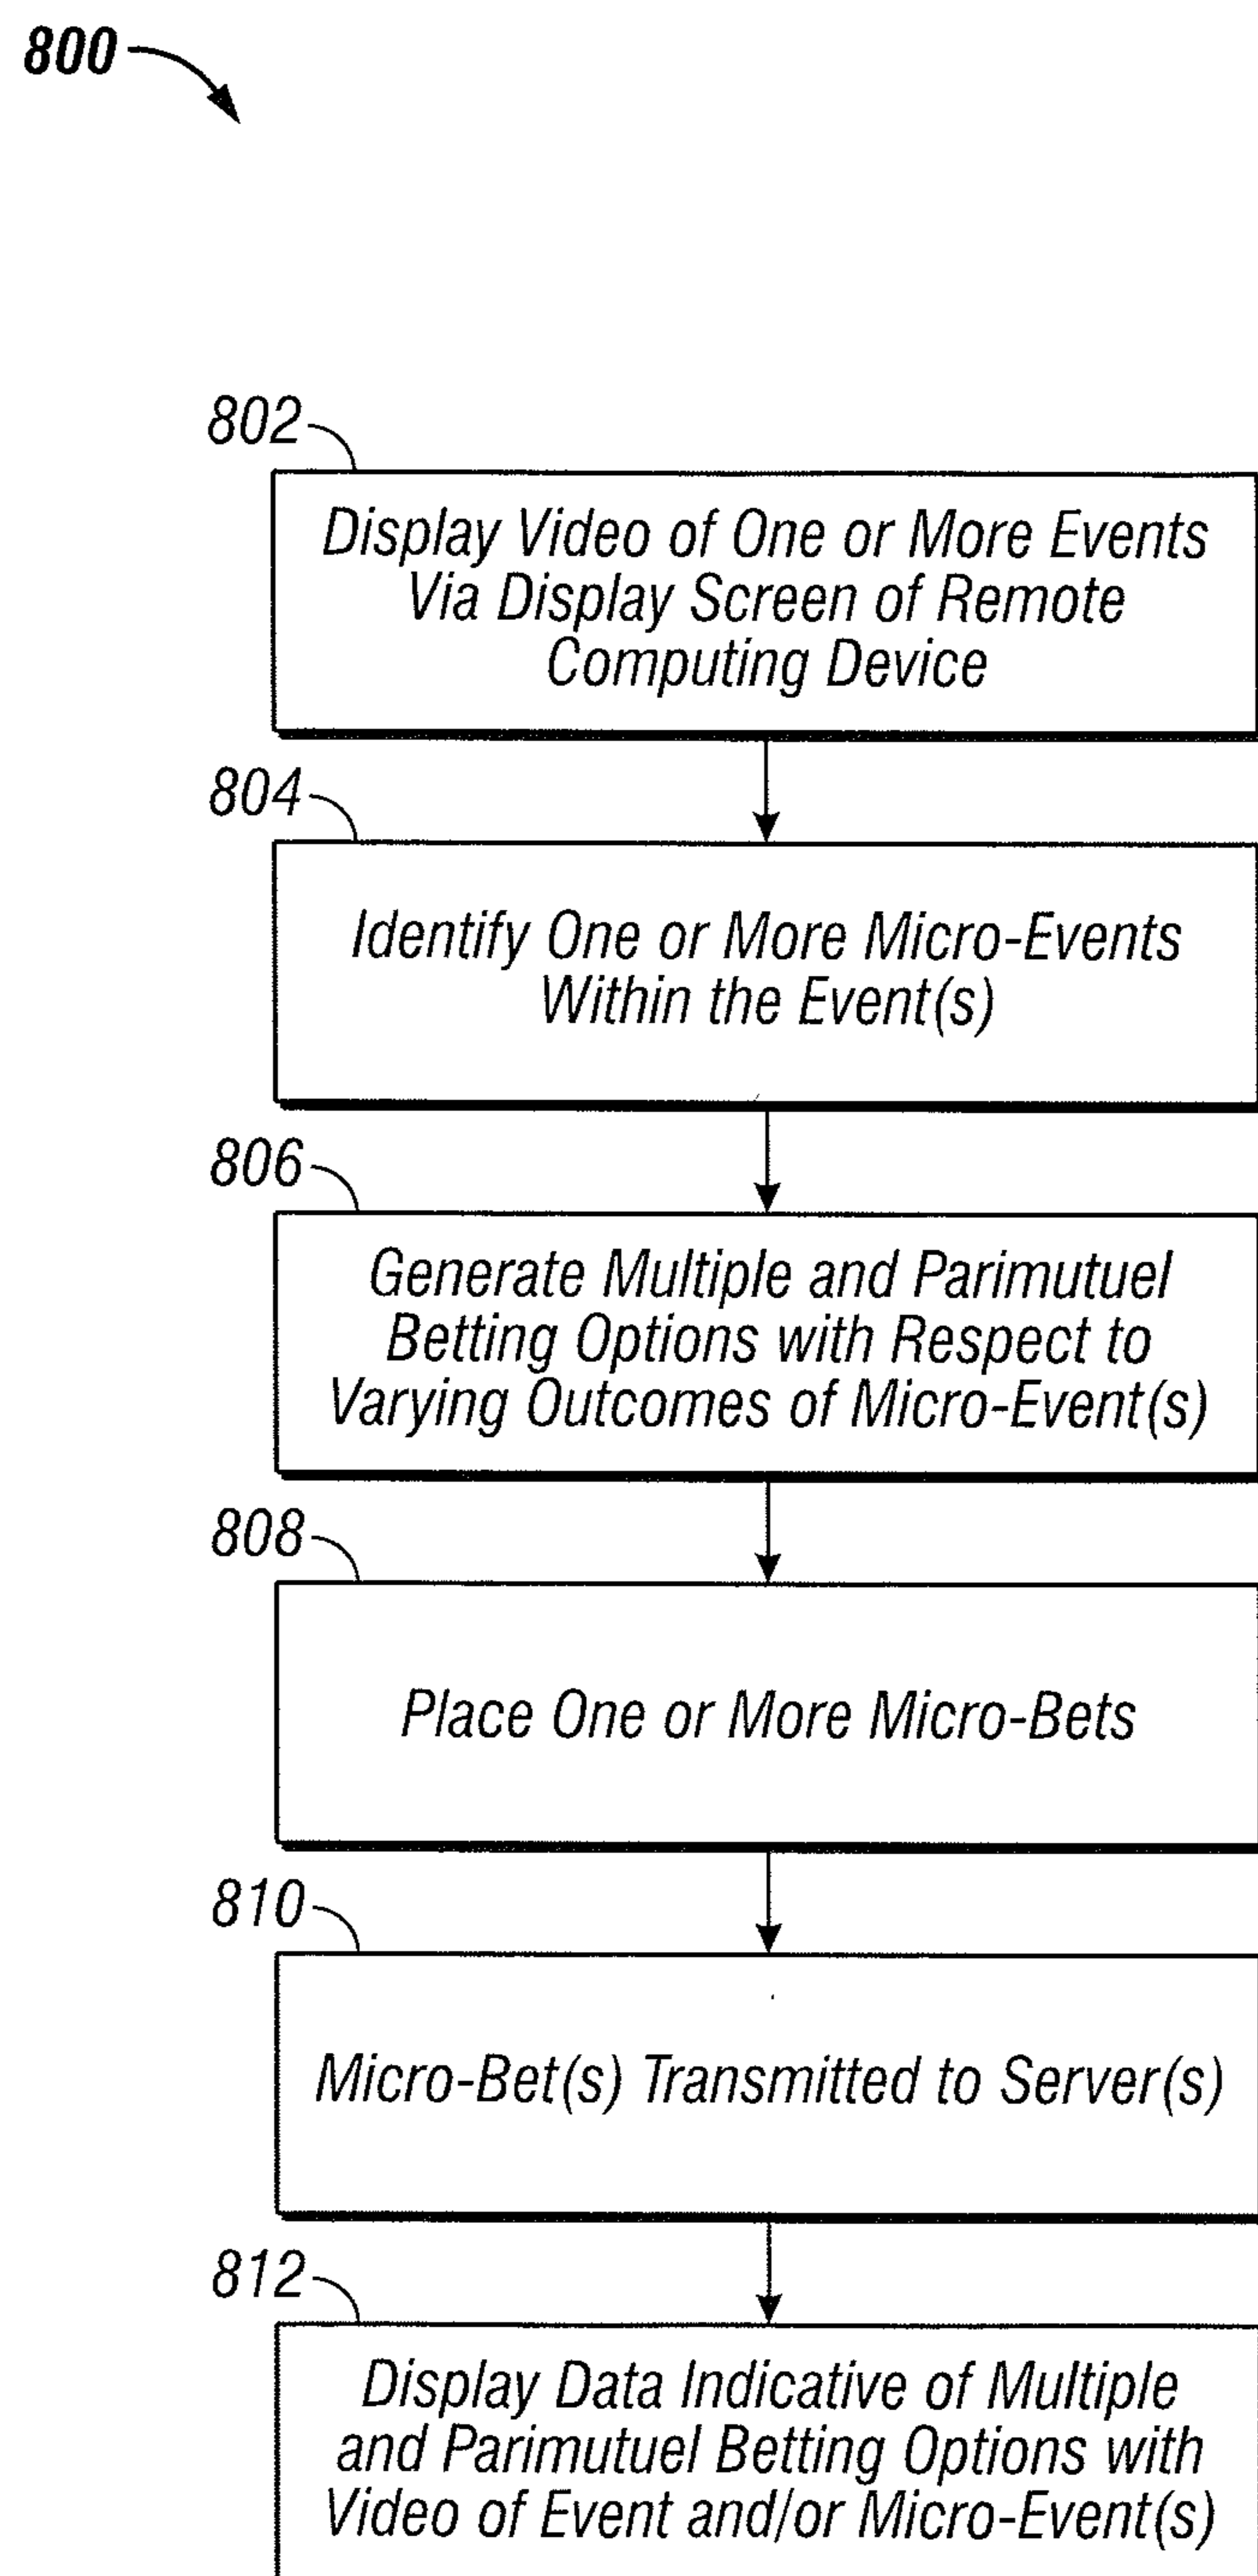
800

802
Display Video of One or More Events Via Display Screen of Remote Computing Device

804
Identify One or More Micro-Events Within the Event(s)

806
Generate Multiple and Parimutuel Betting Options with Respect to Varying Outcomes of Micro-Event(s)

808
Place One or More Micro-Bets

810
Micro-Bet(s) Transmitted to Server(s)

812
Display Data Indicative of Multiple and Parimutuel Betting Options with Video of Event and/or Micro-Event(s)